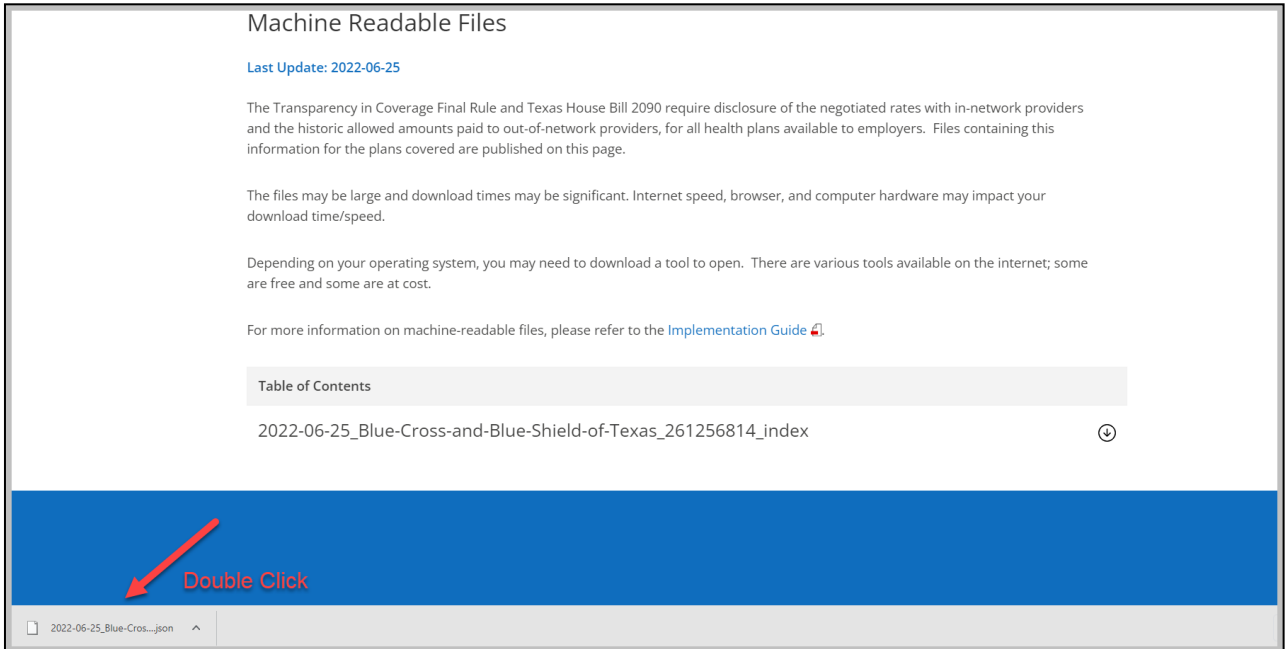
Machine Readable Files

Last Update: 2022-06-25

The Transparency in Coverage Final Rule and Texas House Bill 2090 require disclosure of the negotiated rates with in-network providers and the historic allowed amounts paid to out-of-network providers, for all health plans available to employers. Files containing this information for the plans covered are published on this page.

The files may be large and download times may be significant. Internet speed, browser, and computer hardware may impact your download time/speed.

Depending on your operating system, you may need to download a tool to open. There are various tools available on the internet; some are free and some are at cost.

For more information on machine-readable files, please refer to the Implementation Guide.

Table of Contents

2022-06-25_Blue-Cross-and-Blue-Shield-of-Texas_261256814_index

Double Click

2022-06-25_Blue-Cros....json